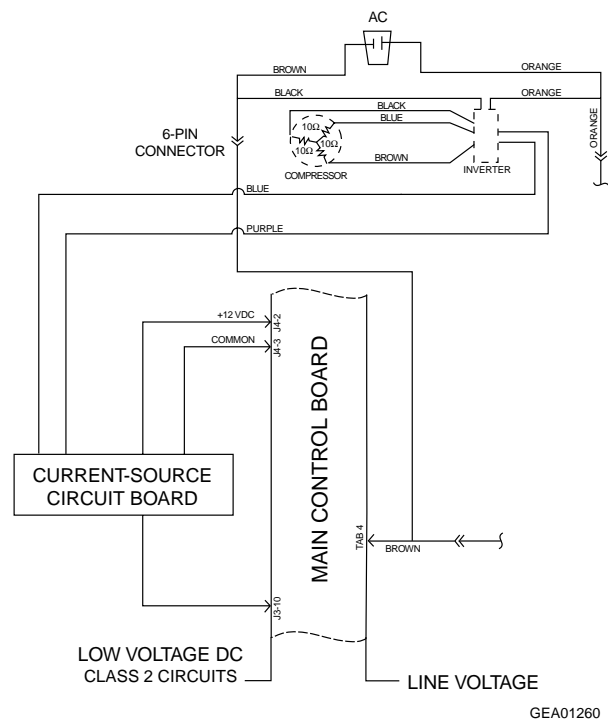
AC

BROWN

ORANGE

BLACK

ORANGE

BLACK

BLUE

6-PIN CONNECTOR

10Ω

10Ω

10Ω

BROWN

ORANGE

COMPRESSOR

INVERTER

BLUE

PURPLE

+12 VDC

J4-2

COMMON

J4-3

MAIN CONTROL BOARD

CURRENT-SOURCE CIRCUIT BOARD

TAB 4

BROWN

J3-10

LOW VOLTAGE DC
CLASS 2 CIRCUITS

LINE VOLTAGE

GEA01260